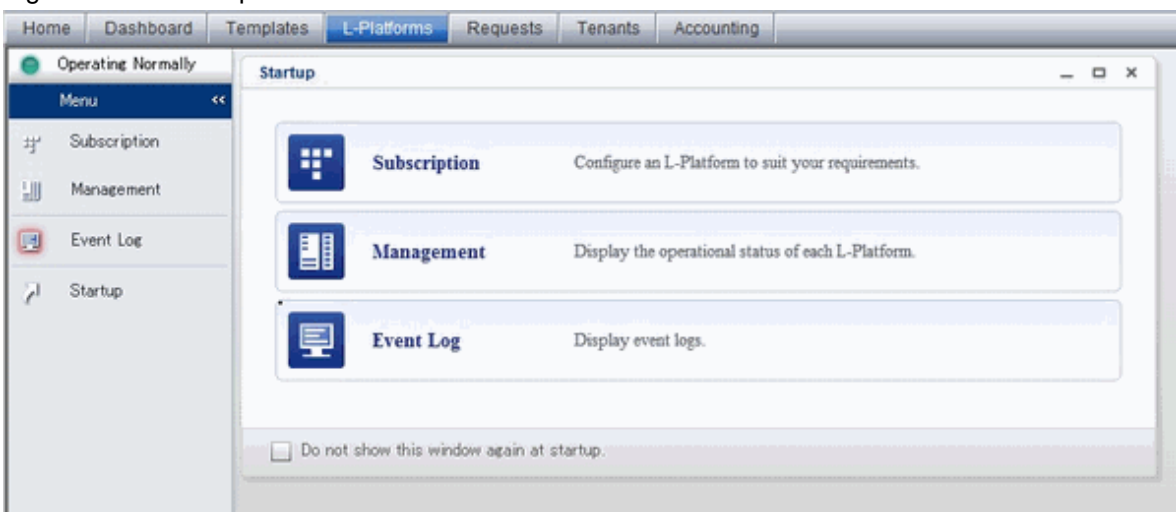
Home Dashboard Templates L-Platforms Requests Tenants Accounting

Operating Normally

Menu <<

Subscription

Management

Event Log

Startup

Startup

Subscription Configure an L-Platform to suit your requirements.

Management Display the operational status of each L-Platform.

Event Log Display event logs.

Do not show this window again at startup.